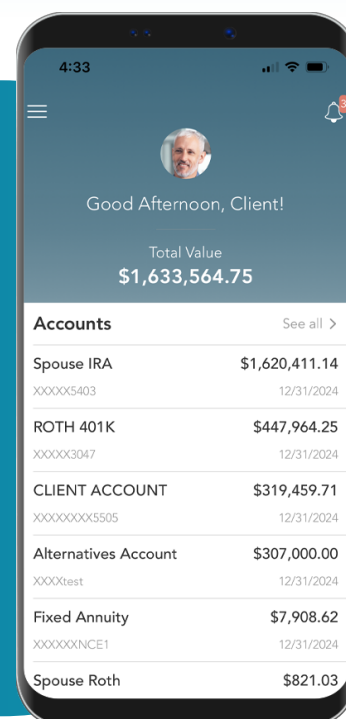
4:33

3

Good Afternoon, Client!

Total Value
$1,633,564.75

Accounts
See all >

Spouse IRA
$1,620,411.14
XXXXX5403
12/31/2024

ROTH 401K
$447,964.25
XXXXX3047
12/31/2024

CLIENT ACCOUNT
$319,459.71
XXXXXXXX5505
12/31/2024

Alternatives Account
$307,000.00
XXXXtest
12/31/2024

Fixed Annuity
$7,908.62
XXXXXXNCE1
12/31/2024

Spouse Roth
$821.03